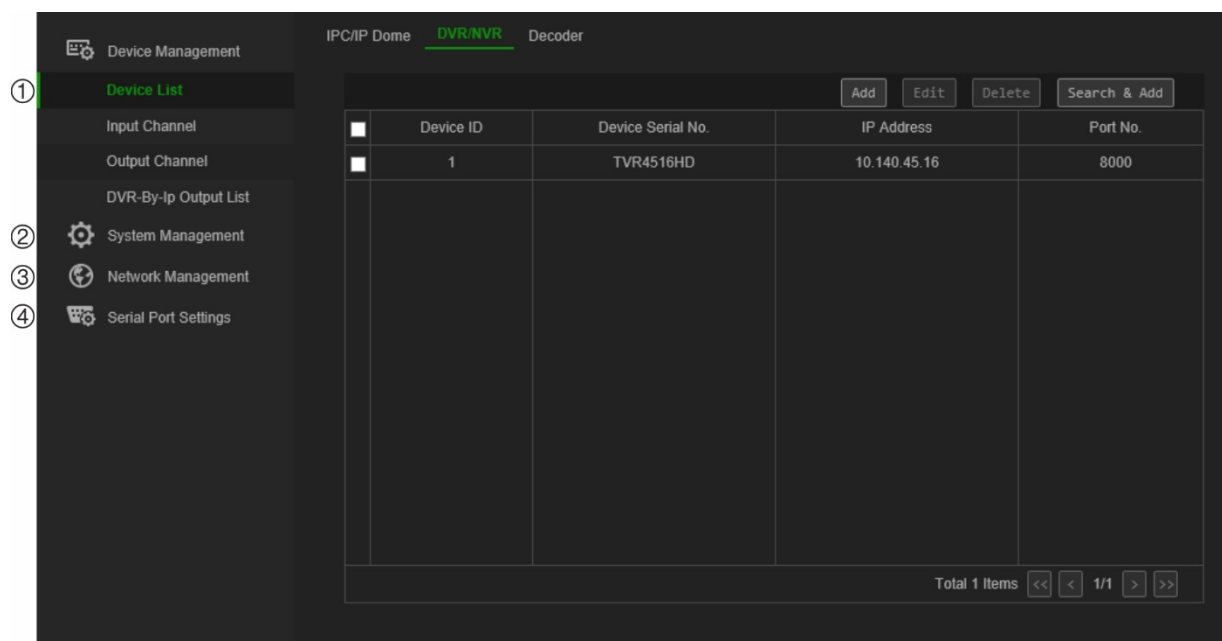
Device Management
① Device List
Input Channel
Output Channel
DVR-By-Ip Output List
② System Management
③ Network Management
④ Serial Port Settings

IPC/IP Dome DVR/NVR Decoder

Add Edit Delete Search & Add

| | Device ID | Device Serial No. | IP Address | Port No. |
|---|---|---|---|---|
| | 1 | TVR4516HD | 10.140.45.16 | 8000 |

Total 1 Items << < 1/1 > >>